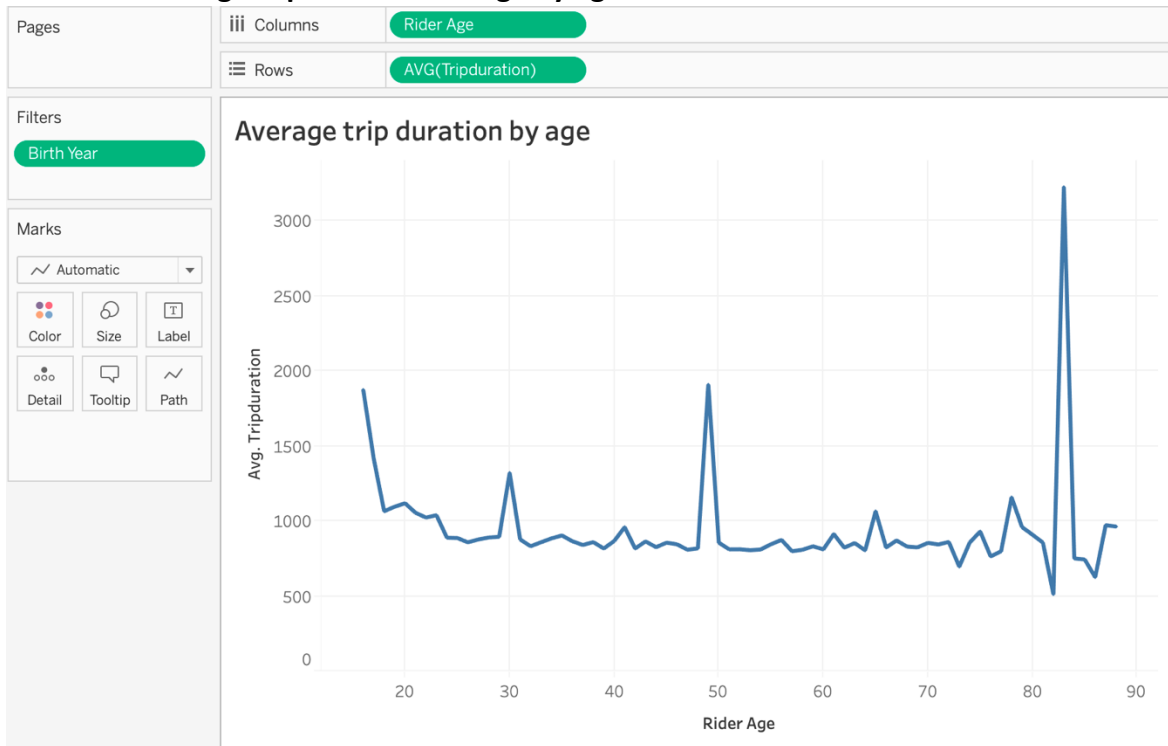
Pages

Columns Rider Age

Rows AVG(Tripduration)

Filters

Birth Year

Marks

Automatic

Color Size Label

Detail Tooltip Path

Average trip duration by age

Avg. Tripduration

3000
2500
2000
1500
1000
500
0

20 30 40 50 60 70 80 90

Rider Age